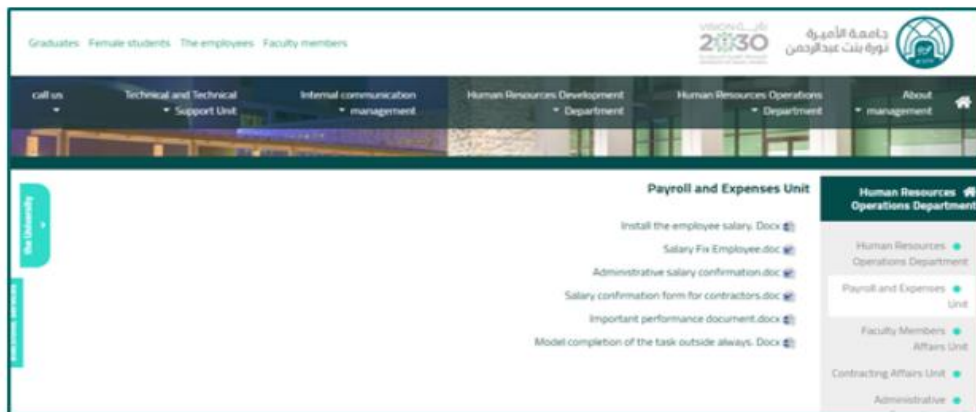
Graduates Female students The employees Faculty members

VISION 2030

جامعة الأميرة نورة بنت عبدالرحمن

call us

Technical and Technical Support Unit

Internal communication management

Human Resources Development Department

Human Resources Operations Department

About management

the University

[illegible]

Payroll and Expenses Unit

Install the employee salary. Docx

Salary Fix Employee.doc

Administrative salary confirmation.doc

Salary confirmation form for contractors.doc

Important performance document.docx

Model completion of the task outside always. Docx

Human Resources Operations Department

Human Resources Operations Department

Payroll and Expenses Unit

Faculty Members Affairs Unit

Contracting Affairs Unit

Administrative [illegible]